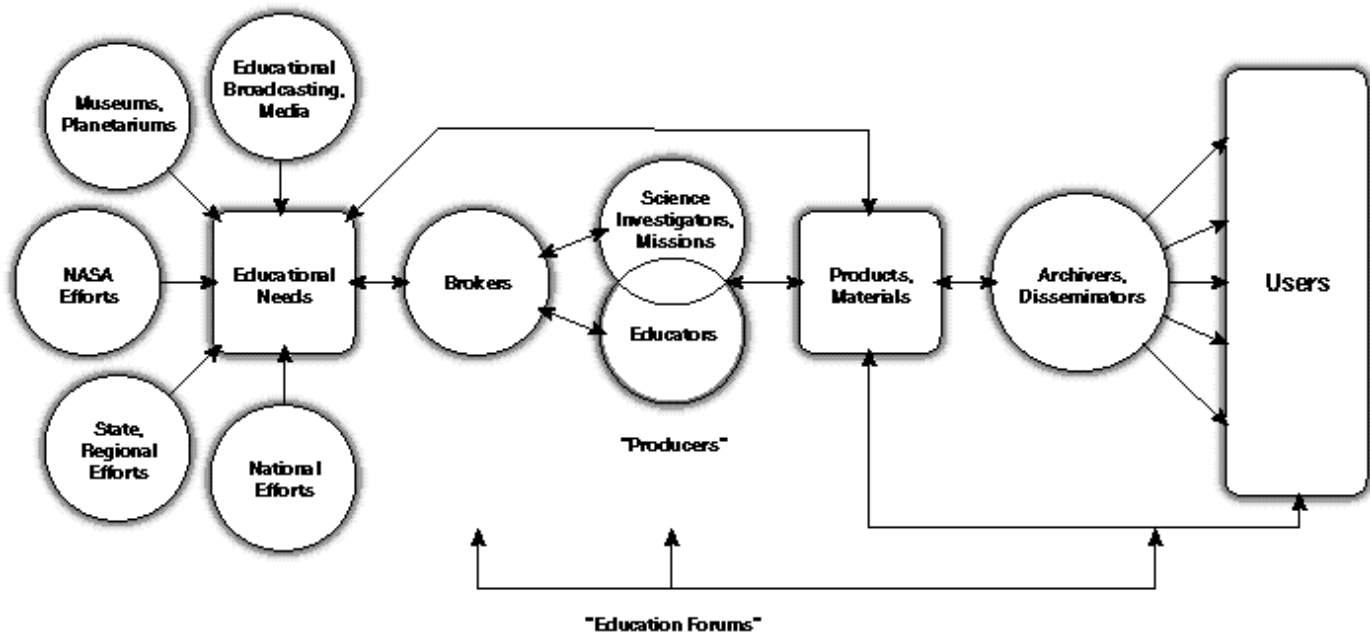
Museums, Planetariums

Educational Broadcasting, Media

NASA Efforts

Educational Needs

State, Regional Efforts

National Efforts

Brokers

Science Investigators, Missions

Educators

"Producers"

Products, Materials

Archivers, Disseminators

Users

"Education Forums"